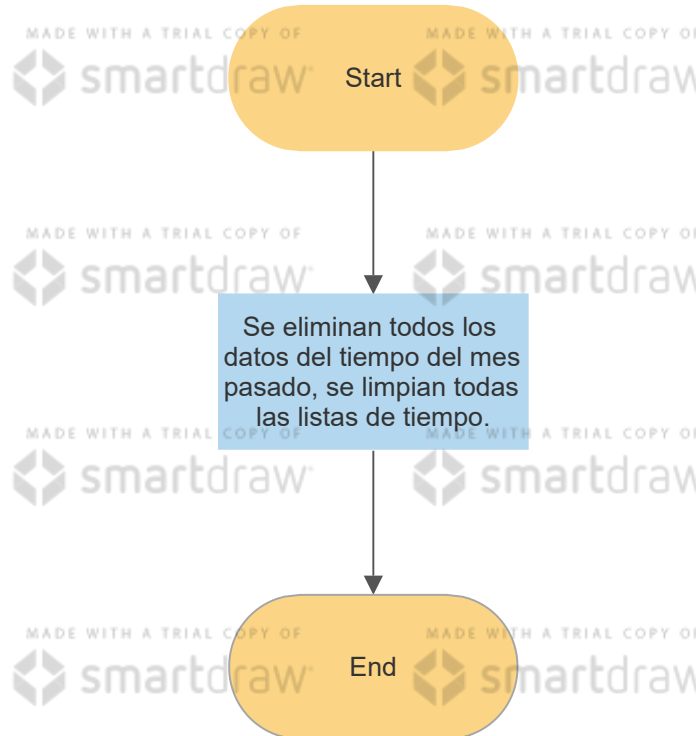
MADE WITH A TRIAL COPY OF
smartdraw

MADE WITH A TRIAL COPY OF
smartdraw

Start

MADE WITH A TRIAL COPY OF
smartdraw

MADE WITH A TRIAL COPY OF
smartdraw

Se eliminan todos los datos del tiempo del mes pasado, se limpian todas las listas de tiempo.

MADE WITH A TRIAL COPY OF
smartdraw

MADE WITH A TRIAL COPY OF
smartdraw

MADE WITH A TRIAL COPY OF
smartdraw

MADE WITH A TRIAL COPY OF
smartdraw

End